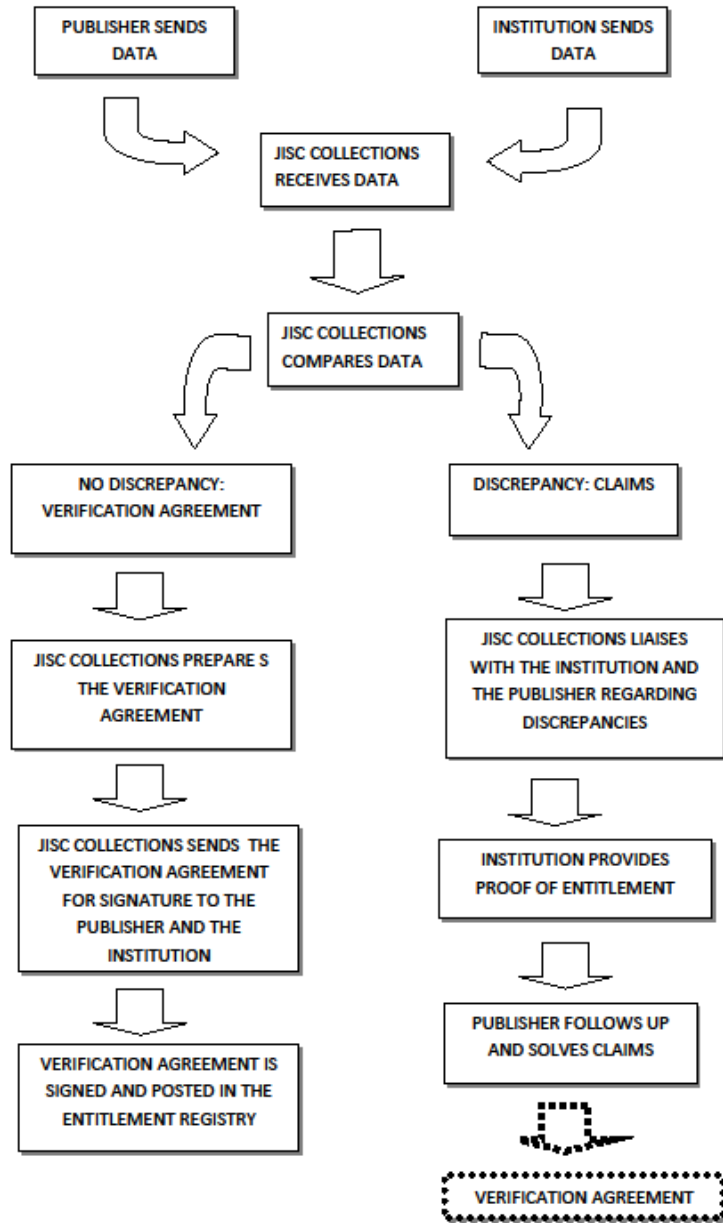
PUBLISHER SENDS DATA

INSTITUTION SENDS DATA

JISC COLLECTIONS RECEIVES DATA

JISC COLLECTIONS COMPARES DATA

NO DISCREPANCY: VERIFICATION AGREEMENT

JISC COLLECTIONS PREPARE S THE VERIFICATION AGREEMENT

JISC COLLECTIONS SENDS THE VERIFICATION AGREEMENT FOR SIGNATURE TO THE PUBLISHER AND THE INSTITUTION

VERIFICATION AGREEMENT IS SIGNED AND POSTED IN THE ENTITLEMENT REGISTRY

DISCREPANCY: CLAIMS

JISC COLLECTIONS LIAISES WITH THE INSTITUTION AND THE PUBLISHER REGARDING DISCREPANCIES

INSTITUTION PROVIDES PROOF OF ENTITLEMENT

PUBLISHER FOLLOWS UP AND SOLVES CLAIMS

VERIFICATION AGREEMENT